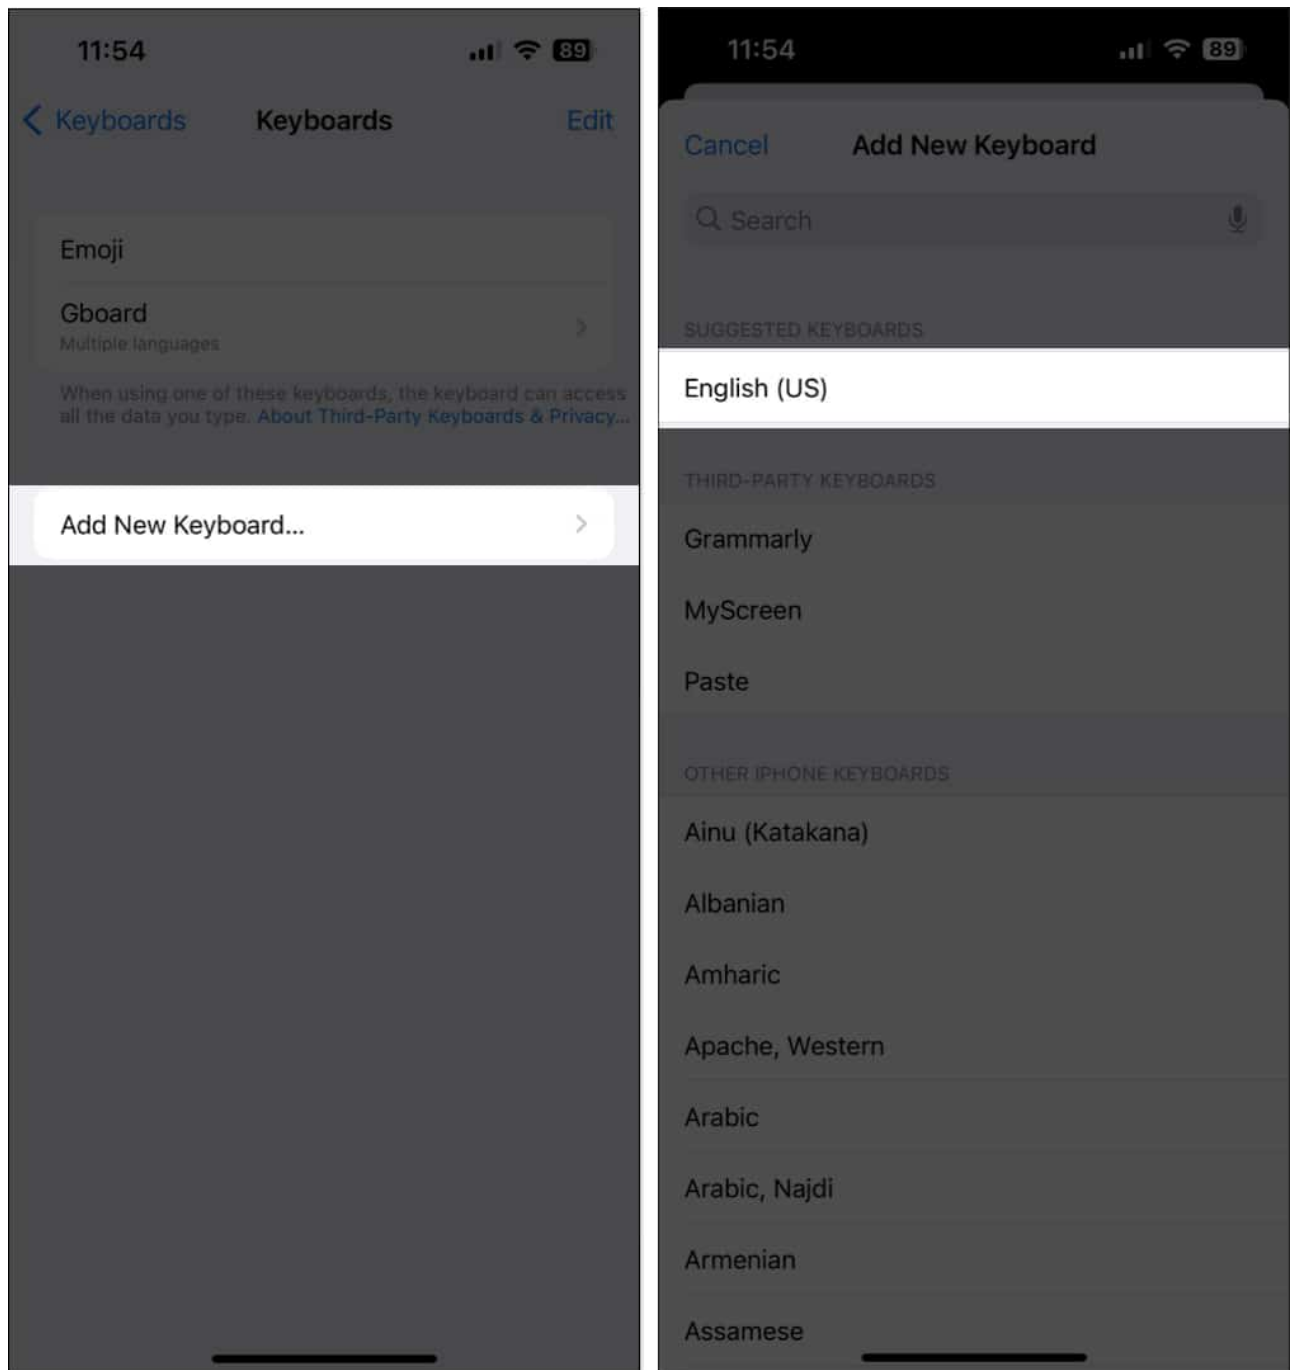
11:54

89

Keyboards

Keyboards

Edit

Emoji

Gboard
Multiple languages

When using one of these keyboards, the keyboard can access all the data you type. About Third-Party Keyboards & Privacy...

Add New Keyboard...

11:54

89

Cancel

Add New Keyboard

Search

SUGGESTED KEYBOARDS

English (US)

THIRD-PARTY KEYBOARDS

Grammarly

MyScreen

Paste

OTHER IPHONE KEYBOARDS

Ainu (Katakana)

Albanian

Amharic

Apache, Western

Arabic

Arabic, Najdi

Armenian

Assamese